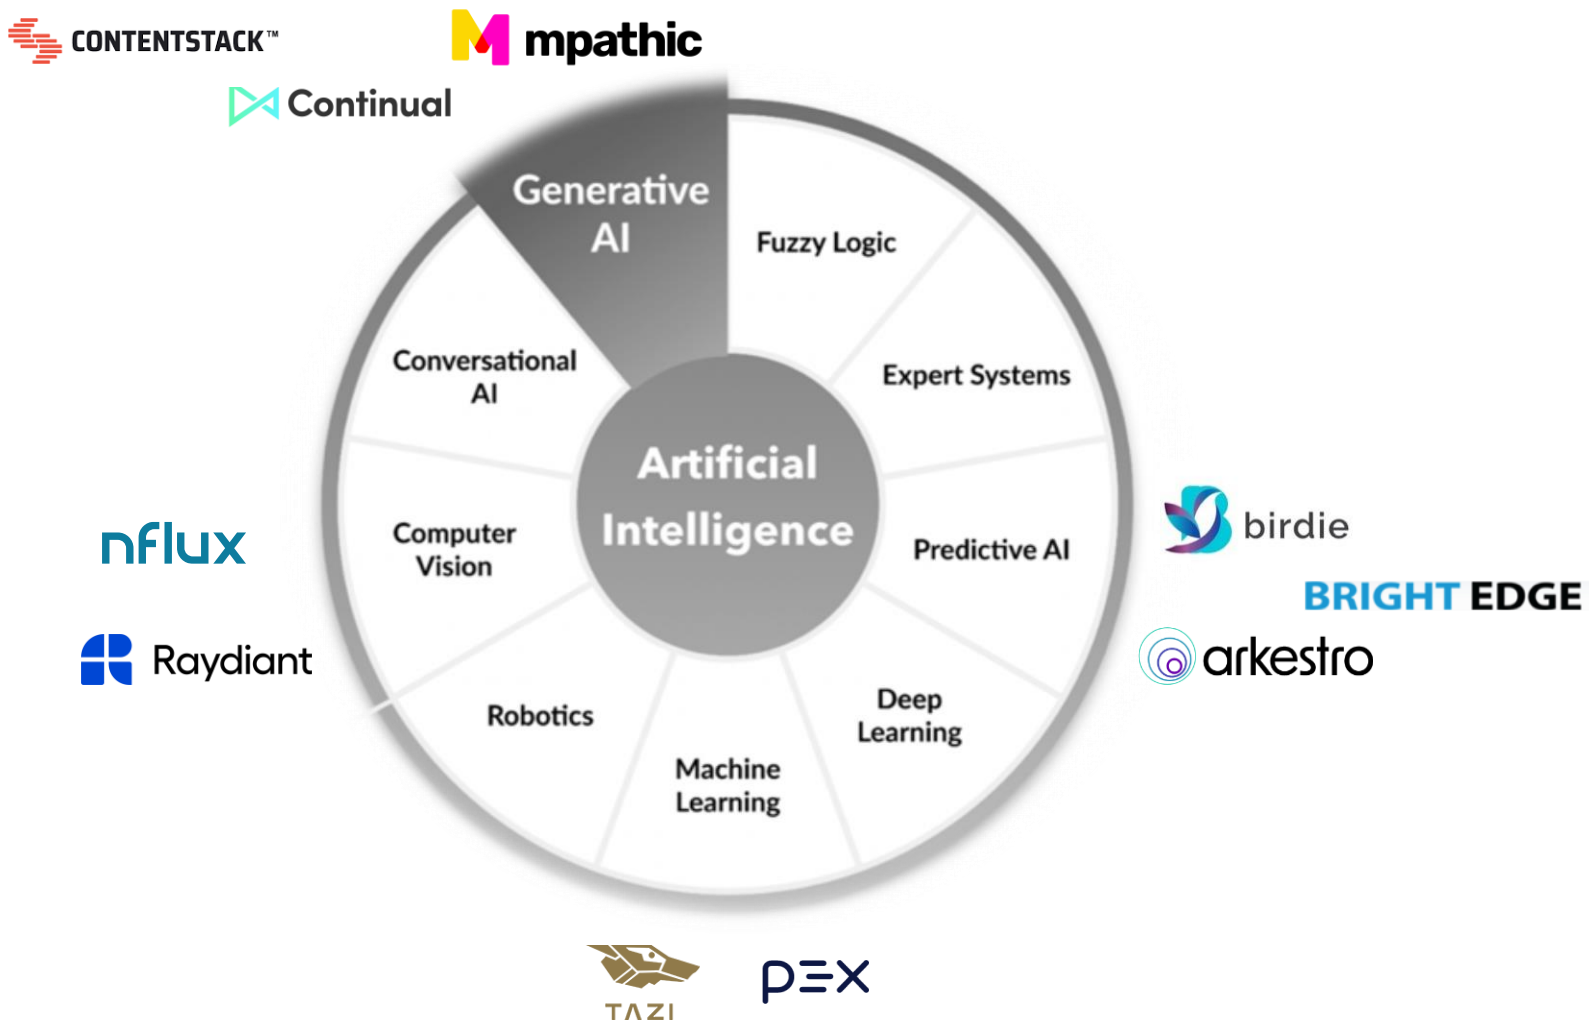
CONTENTSTACK™

mpathic

Continual

Generative AI

Fuzzy Logic

Expert Systems

Conversational AI

Artificial Intelligence

Computer Vision

Predictive AI

Robotics

Machine Learning

Deep Learning

birdie

BRIGHTEDGE

arkestro

nflux

Raydiant

TAZI

PEX